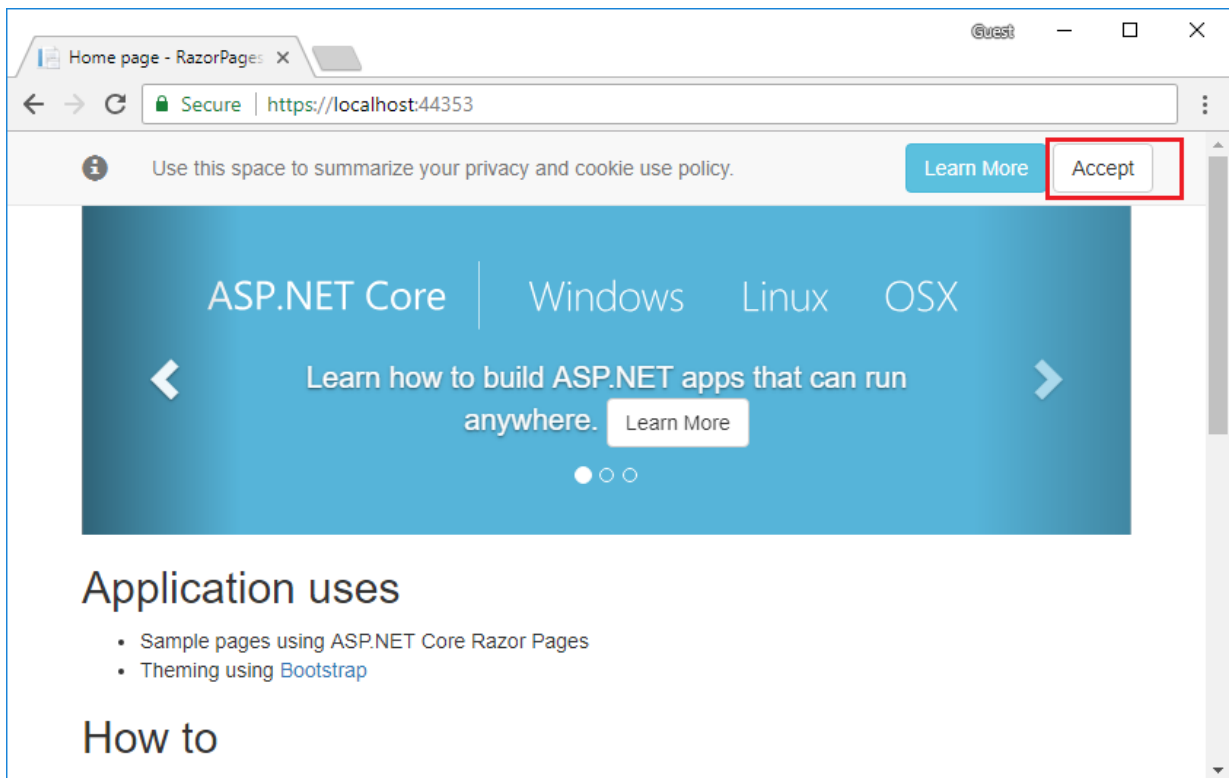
Home page - RazorPages ×

Guest

Secure | https://localhost:44353

Use this space to summarize your privacy and cookie use policy.

Learn More

Accept

ASP.NET Core | Windows Linux OSX

Learn how to build ASP.NET apps that can run anywhere. Learn More

Application uses

- Sample pages using ASP.NET Core Razor Pages
- Theming using Bootstrap

How to